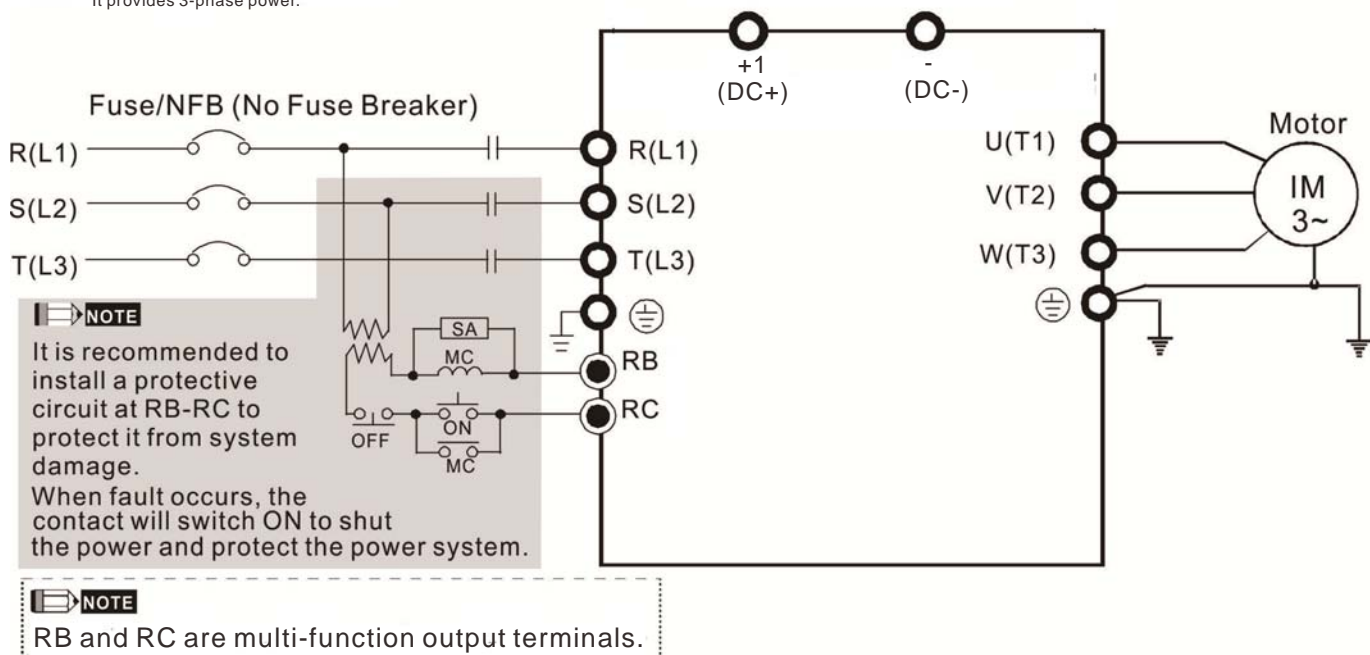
It provides 3-phase power.

+1
(DC+)

-
(DC-)

Fuse/NFB (No Fuse Breaker)

R(L1)
S(L2)
T(L3)

R(L1)
S(L2)
T(L3)

Motor

U(T1)
V(T2)
W(T3)

IM
3~

NOTE
It is recommended to install a protective circuit at RB-RC to protect it from system damage.
When fault occurs, the contact will switch ON to shut the power and protect the power system.

SA
MC
RB
RC
OFF
ON
MC

NOTE
RB and RC are multi-function output terminals.